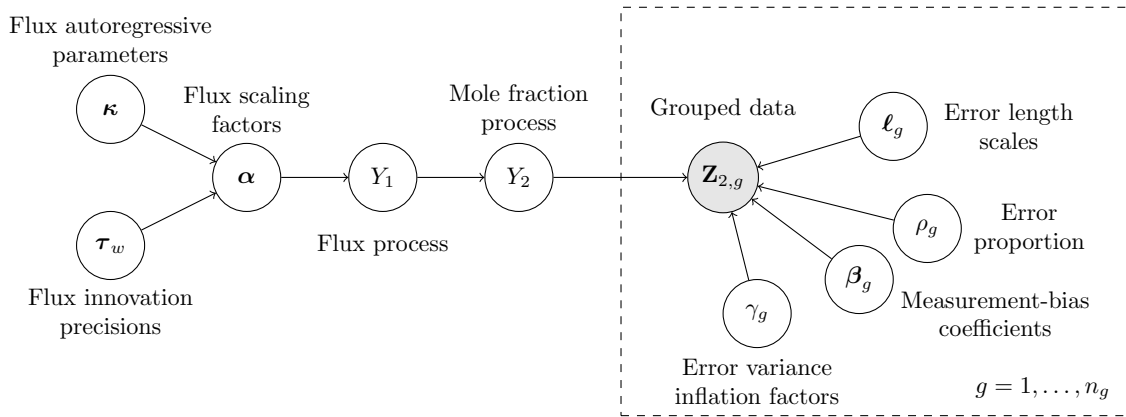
Flux autoregressive parameters

$\boldsymbol{\kappa}$

Flux scaling factors

$\boldsymbol{\alpha}$

$\boldsymbol{\tau}_w$

Flux innovation precisions

$Y_1$

Flux process

Mole fraction process

$Y_2$

Grouped data

$\mathbf{Z}_{2,g}$

$\boldsymbol{\ell}_g$

Error length scales

$\rho_g$

Error proportion

$\boldsymbol{\beta}_g$

Measurement-bias coefficients

$\gamma_g$

Error variance inflation factors

$g = 1, \ldots, n_g$